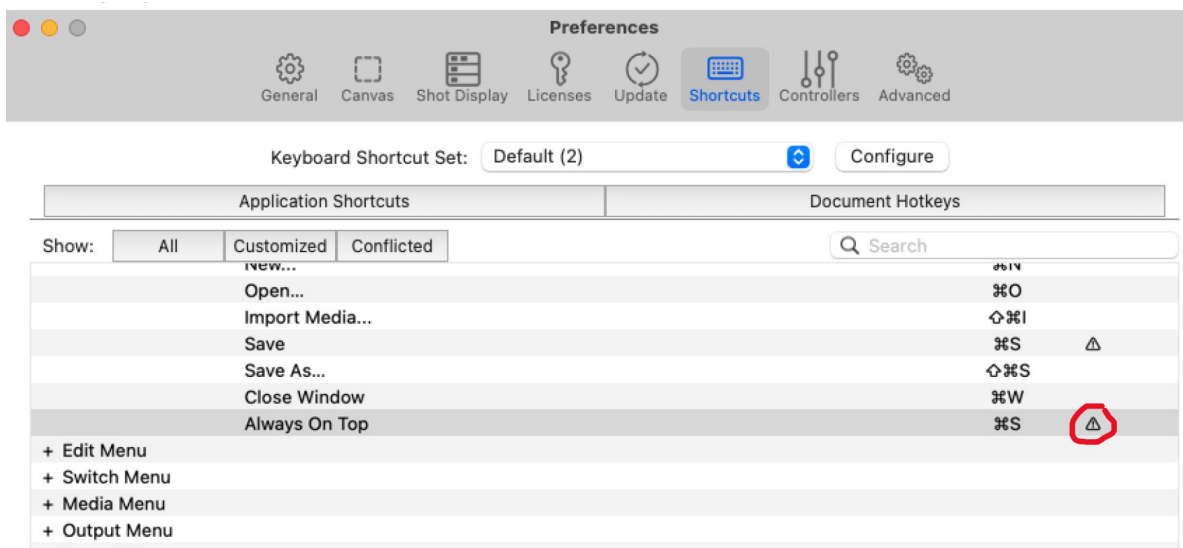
Preferences

General Canvas Shot Display Licenses Update Shortcuts Controllers Advanced

Keyboard Shortcut Set: Default (2) Configure

Application Shortcuts | Document Hotkeys

Show: All Customized Conflicted

Search

New... ⌘N
Open... ⌘O
Import Media... ⇧⌘I
Save ⌘S ⚠
Save As... ⇧⌘S
Close Window ⌘W
Always On Top ⌘S ⚠
+ Edit Menu
+ Switch Menu
+ Media Menu
+ Output Menu